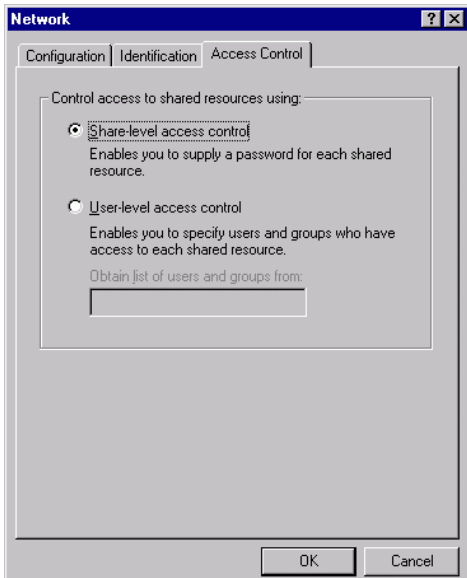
Network

?

X

Configuration

Identification

Access Control

Control access to shared resources using:

Share-level access control

Enables you to supply a password for each shared resource.

User-level access control

Enables you to specify users and groups who have access to each shared resource.

Obtain list of users and groups from:

OK

Cancel